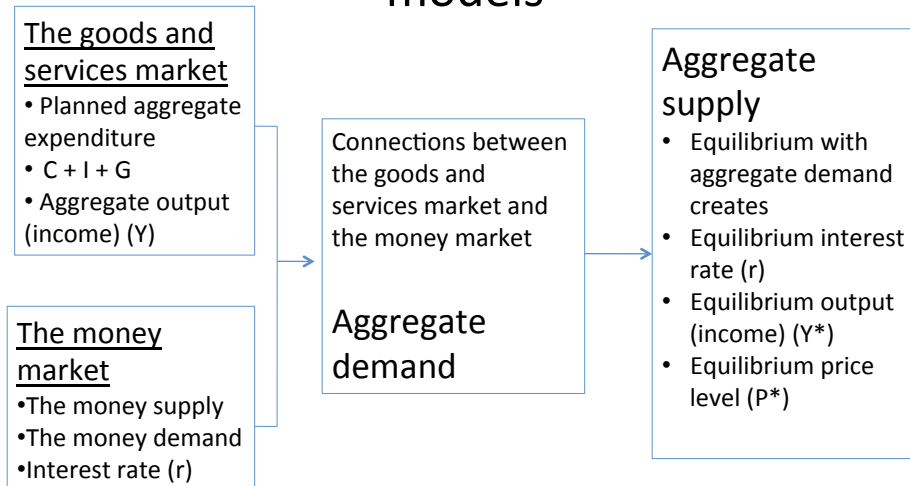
models

The goods and services market
• Planned aggregate expenditure
• C + I + G
• Aggregate output (income) (Y)

The money market
•The money supply
•The money demand
•Interest rate (r)

Connections between the goods and services market and the money market

Aggregate demand

Aggregate supply
• Equilibrium with aggregate demand creates
• Equilibrium interest rate (r)
• Equilibrium output (income) (Y*)
• Equilibrium price level (P*)